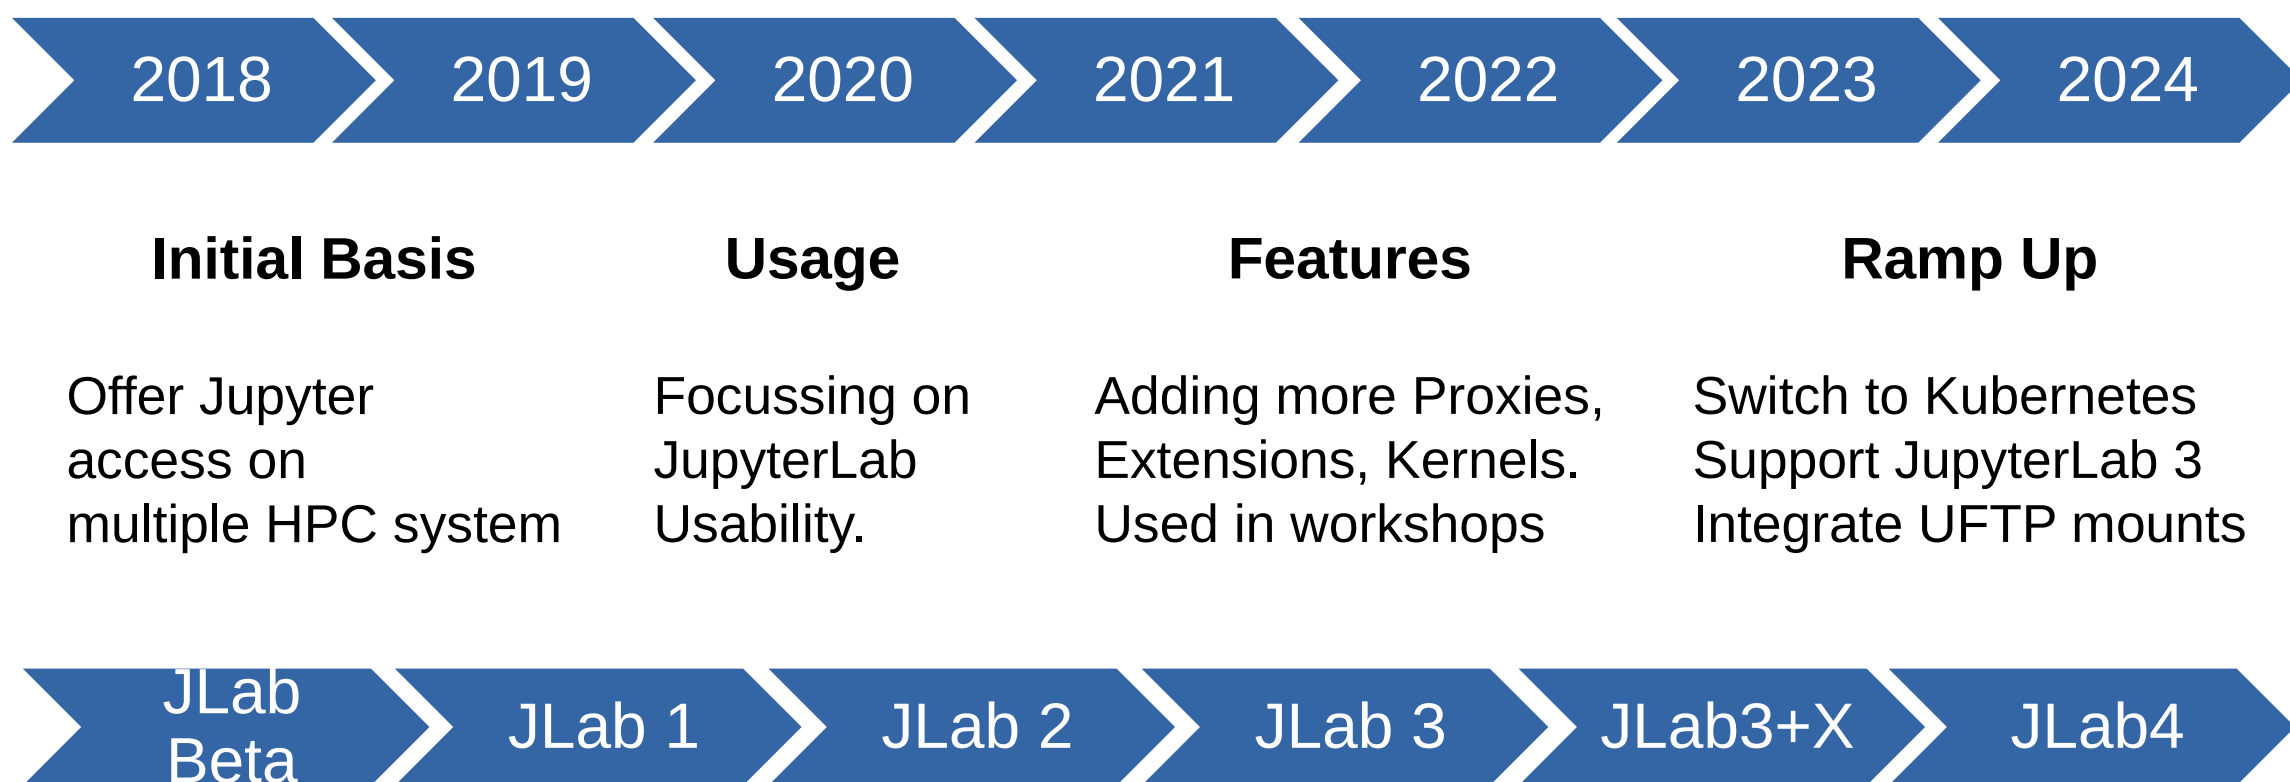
2018 2019 2020 2021 2022 2023 2024

Initial Basis

Offer Jupyter access on multiple HPC system

Usage

Focussing on JupyterLab Usability.

Features

Adding more Proxies, Extensions, Kernels. Used in workshops

Ramp Up

Switch to Kubernetes
Support JupyterLab 3
Integrate UFTP mounts

JLab Beta JLab 1 JLab 2 JLab 3 JLab3+X JLab4